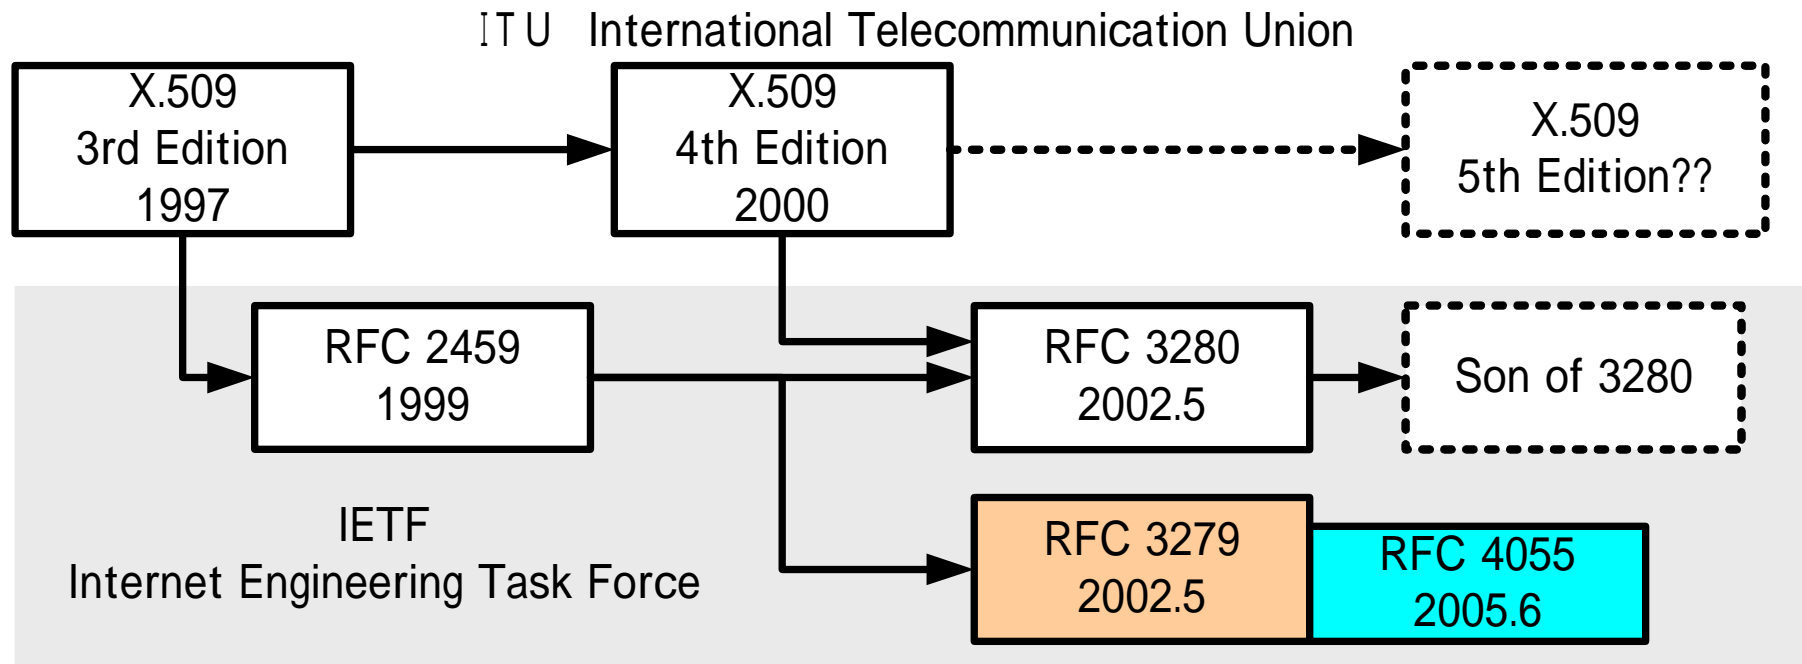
ITU International Telecommunication Union

X.509
3rd Edition
1997

X.509
4th Edition
2000

X.509
5th Edition??

RFC 2459
1999

RFC 3280
2002.5

Son of 3280

IETF
Internet Engineering Task Force

RFC 3279
2002.5

RFC 4055
2005.6